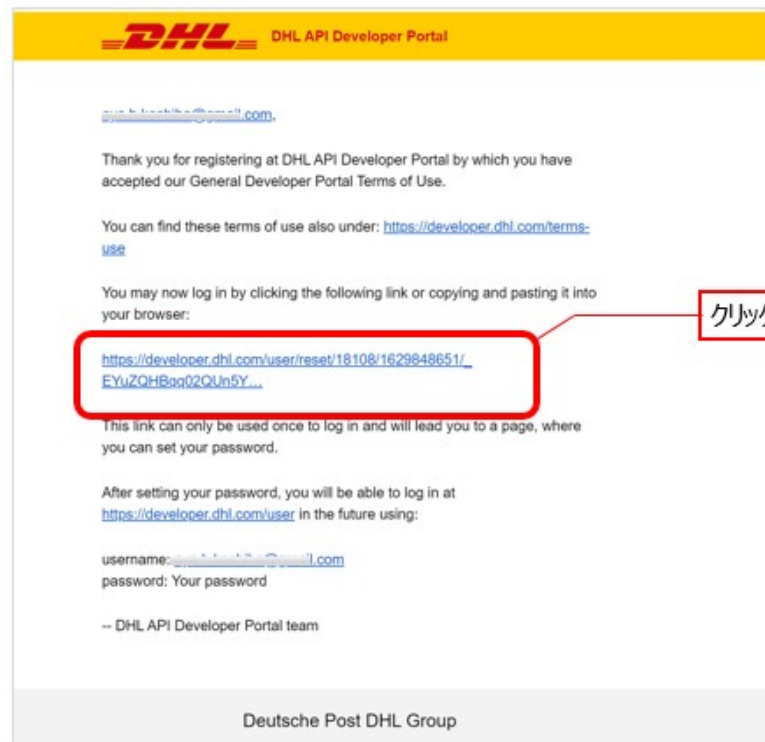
DHL DHL API Developer Portal

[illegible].com,

Thank you for registering at DHL API Developer Portal by which you have accepted our General Developer Portal Terms of Use.

You can find these terms of use also under: https://developer.dhl.com/terms-use

You may now log in by clicking the following link or copying and pasting it into your browser:

https://developer.dhl.com/user/reset/18108/1629848651/_EYuZQHBqq02QUn5Y...

クリッ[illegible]

This link can only be used once to log in and will lead you to a page, where you can set your password.

After setting your password, you will be able to log in at https://developer.dhl.com/user in the future using:

username:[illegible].com
password: Your password

-- DHL API Developer Portal team

Deutsche Post DHL Group